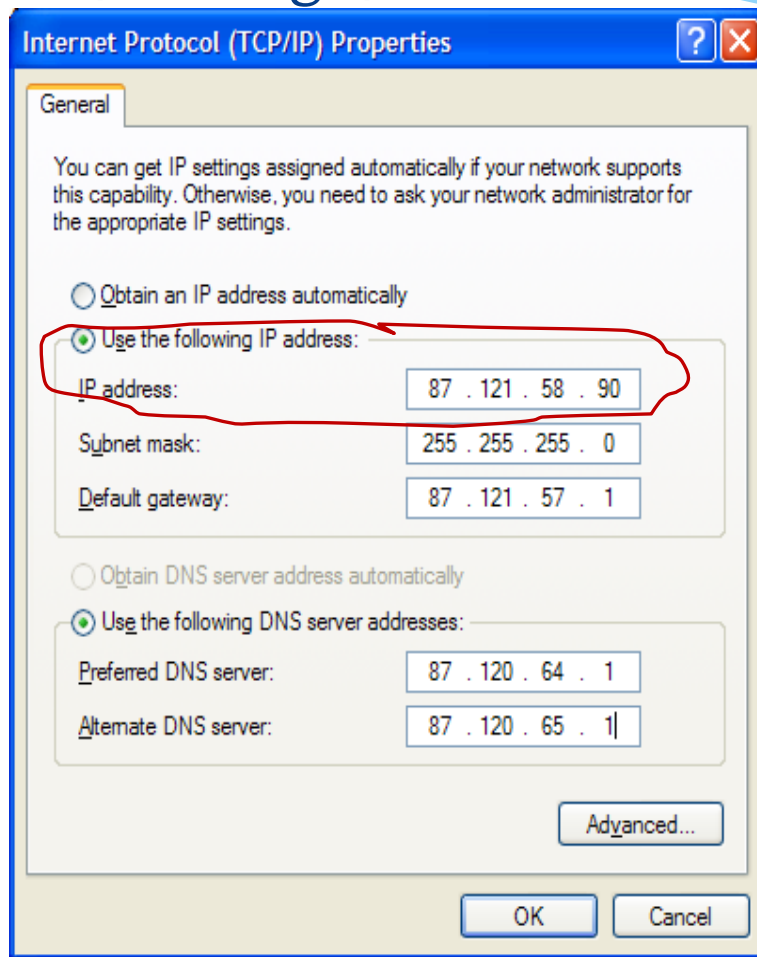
Internet Protocol (TCP/IP) Properties

?

General

You can get IP settings assigned automatically if your network supports this capability. Otherwise, you need to ask your network administrator for the appropriate IP settings.

Obtain an IP address automatically

Use the following IP address:

IP address: 87 . 121 . 58 . 90

Subnet mask: 255 . 255 . 255 . 0

Default gateway: 87 . 121 . 57 . 1

Obtain DNS server address automatically

Use the following DNS server addresses:

Preferred DNS server: 87 . 120 . 64 . 1

Alternate DNS server: 87 . 120 . 65 . 1

Advanced...

OK

Cancel